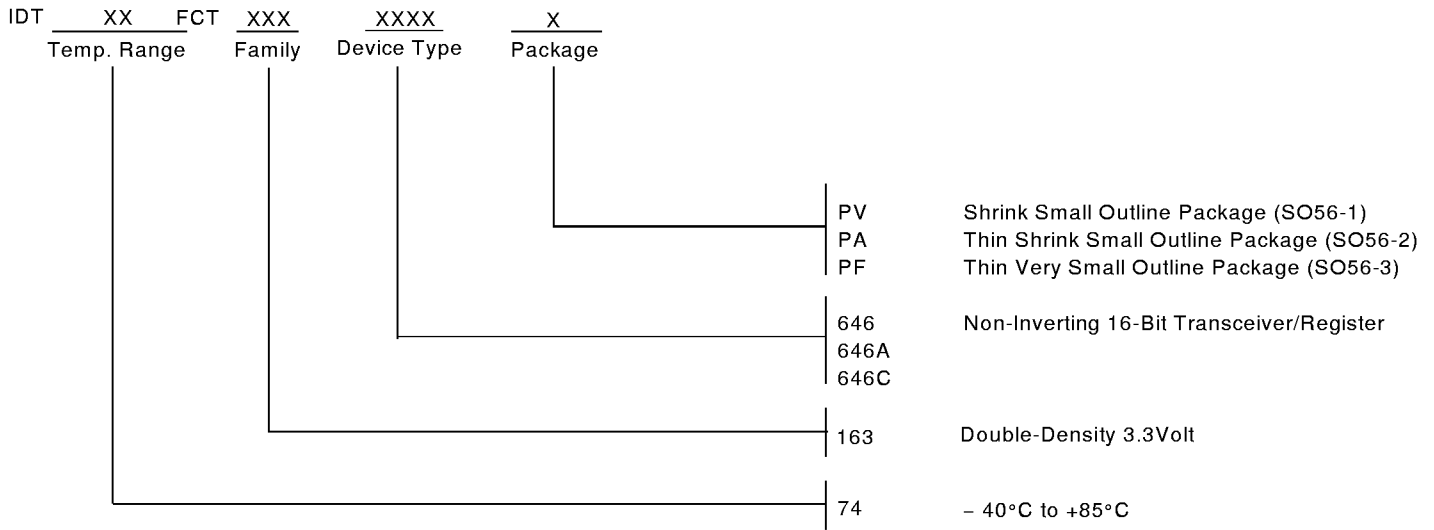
IDT XX FCT XXX XXXX X
Temp. Range Family Device Type Package

PV Shrink Small Outline Package (SO56-1)
PA Thin Shrink Small Outline Package (SO56-2)
PF Thin Very Small Outline Package (SO56-3)

646 Non-Inverting 16-Bit Transceiver/Register
646A
646C

163 Double-Density 3.3Volt

74 – 40°C to +85°C